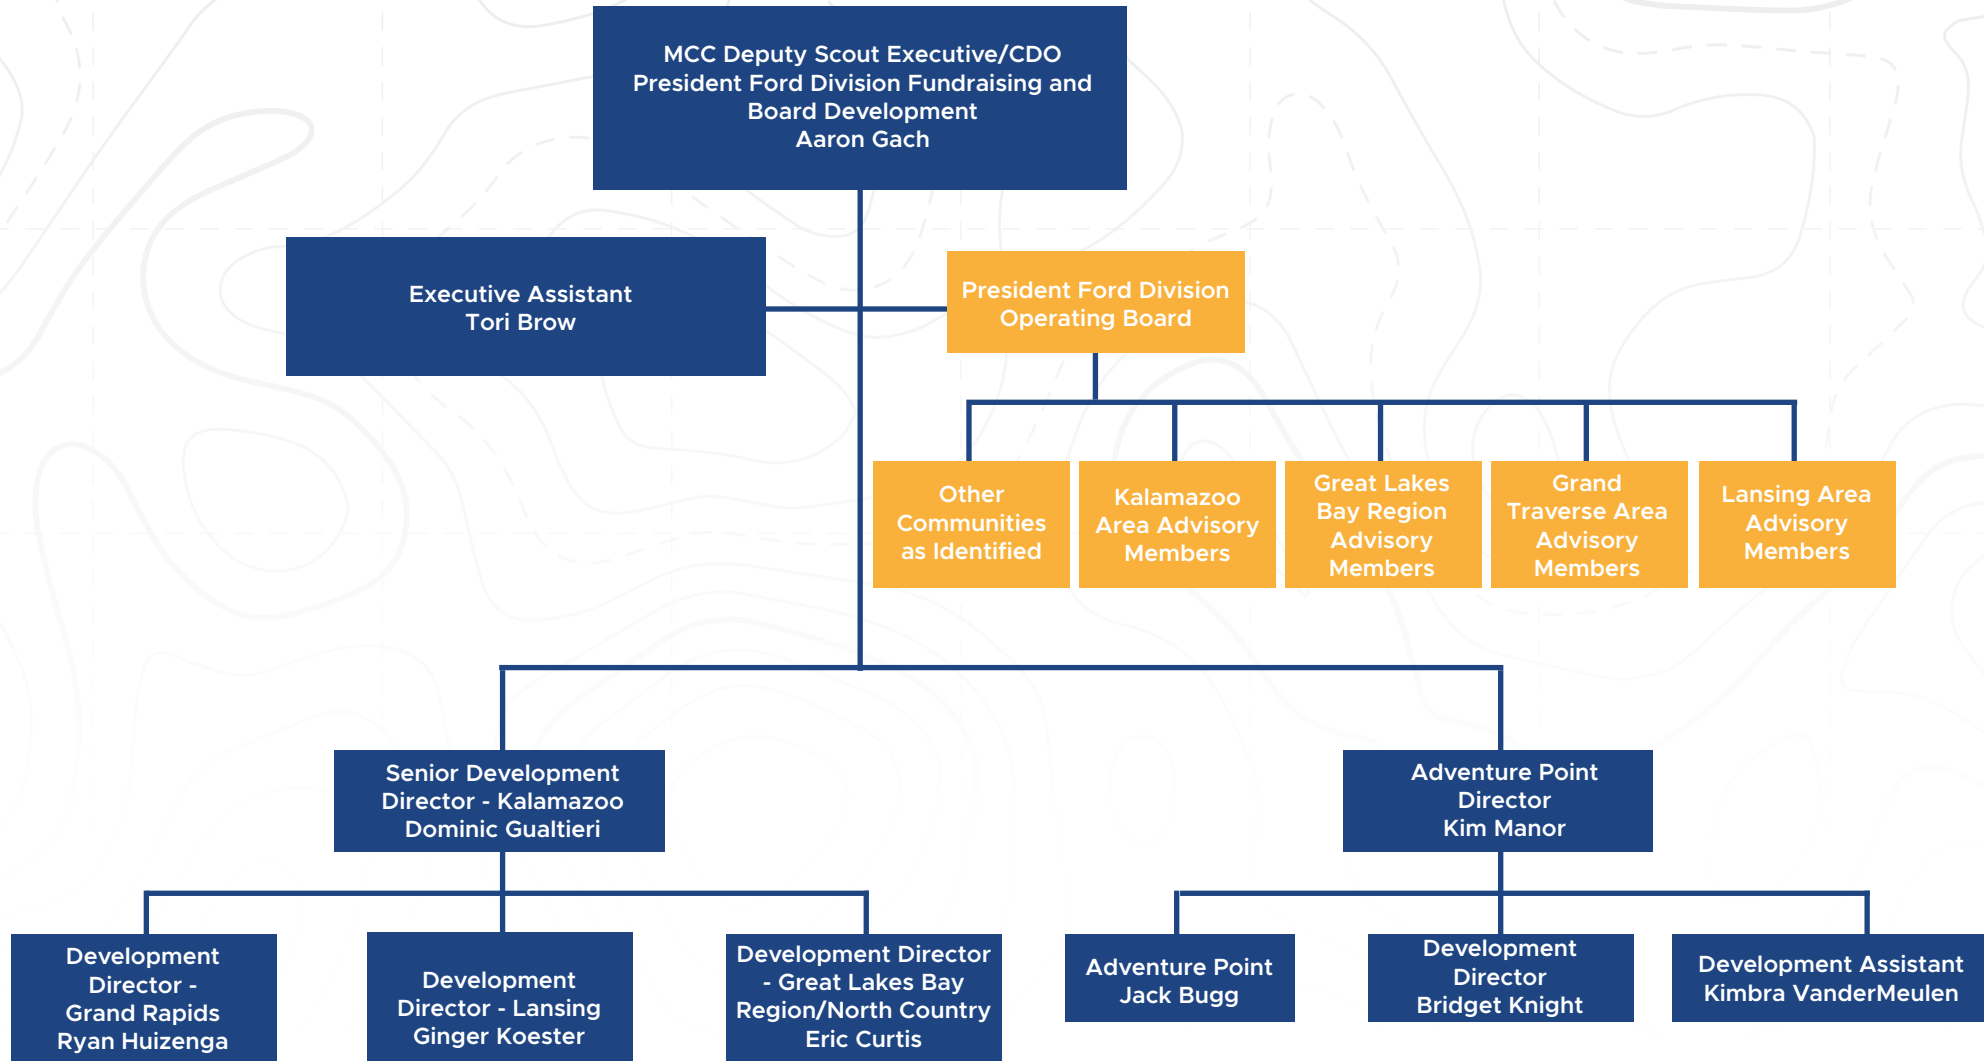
MCC Deputy Scout Executive/CDO
President Ford Division Fundraising and Board Development
Aaron Gach

Executive Assistant
Tori Brow

President Ford Division Operating Board

Other Communities as Identified

Kalamazoo Area Advisory Members

Great Lakes Bay Region Advisory Members

Grand Traverse Area Advisory Members

Lansing Area Advisory Members

Senior Development Director - Kalamazoo
Dominic Gualtieri

Adventure Point Director
Kim Manor

Development Director - Grand Rapids
Ryan Huizenga

Development Director - Lansing
Ginger Koester

Development Director - Great Lakes Bay Region/North Country
Eric Curtis

Adventure Point
Jack Bugg

Development Director
Bridget Knight

Development Assistant
Kimbra VanderMeulen